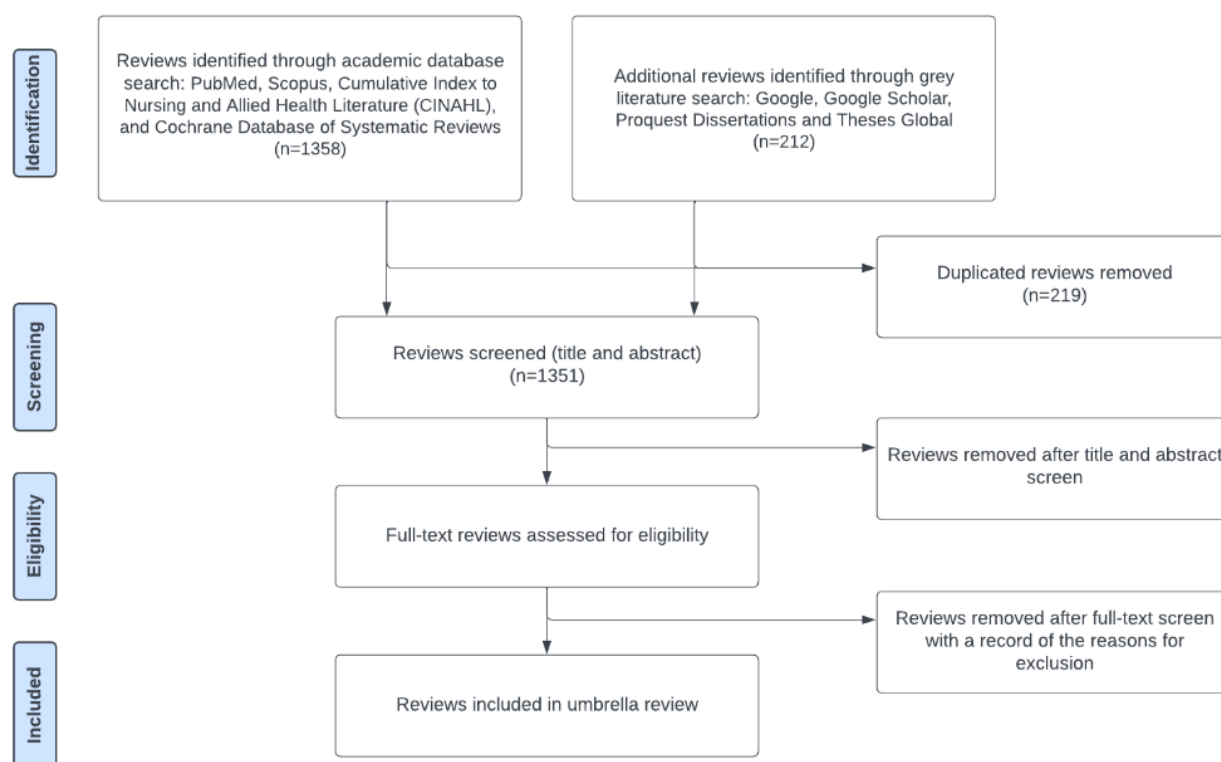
Identification

Reviews identified through academic database search: PubMed, Scopus, Cumulative Index to Nursing and Allied Health Literature (CINAHL), and Cochrane Database of Systematic Reviews (n=1358)

Additional reviews identified through grey literature search: Google, Google Scholar, Proquest Dissertations and Theses Global (n=212)

Duplicated reviews removed (n=219)

Screening

Reviews screened (title and abstract) (n=1351)

Reviews removed after title and abstract screen

Eligibility

Full-text reviews assessed for eligibility

Reviews removed after full-text screen with a record of the reasons for exclusion

Included

Reviews included in umbrella review